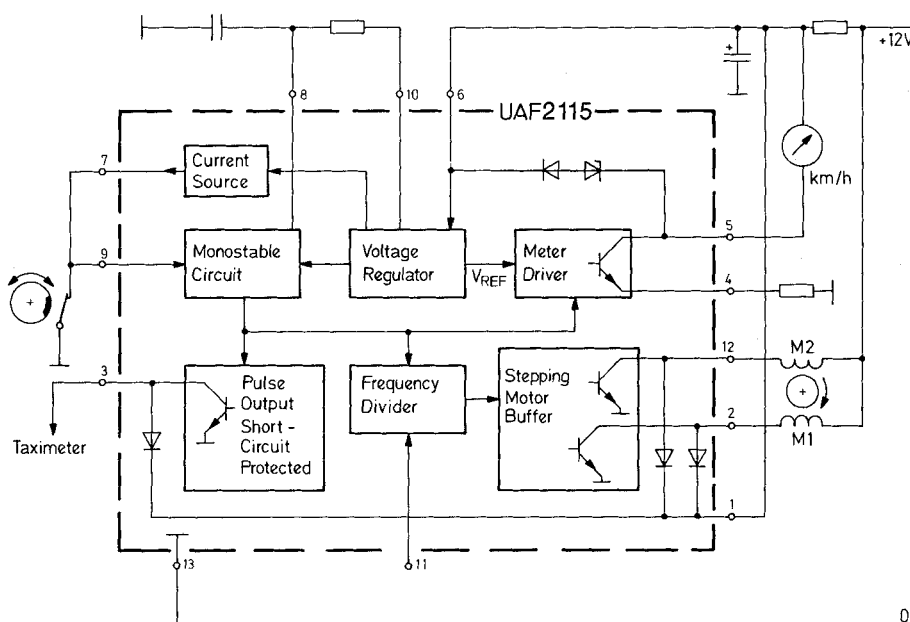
+12V

8

10

6

UAF2115

7

Current Source

km/h

9

Monostable Circuit

Voltage Regulator

$V_{REF}$

Meter Driver

5

4

3

Pulse Output Short - Circuit Protected

Frequency Divider

Stepping Motor Buffer

12

M2

2

M1

Taximeter

1

13

11

0